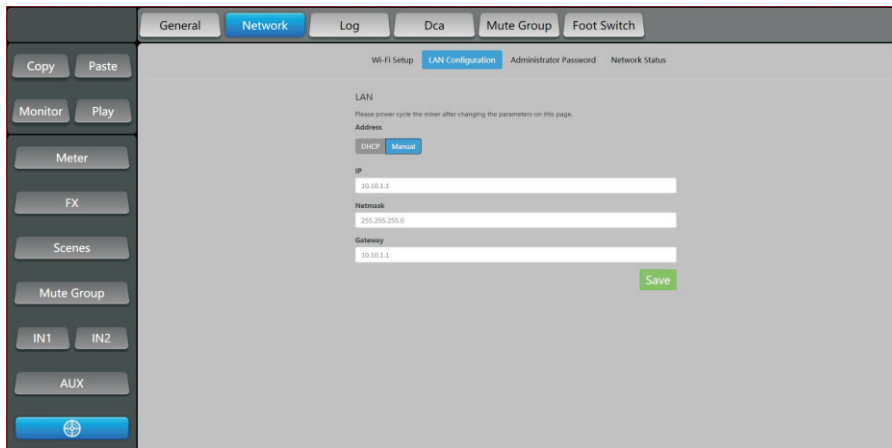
General Network Log Dca Mute Group Foot Switch

Copy Paste

Monitor Play

Meter

FX

Scenes

Mute Group

IN1 IN2

AUX

Wi-Fi Setup LAN Configuration Administrator Password Network Status

LAN

Please power cycle the mixer after changing the parameters on this page.

Address

DHCP Manual

IP

10.10.1.1

Netmask

255.255.255.0

Gateway

10.10.1.1

Save